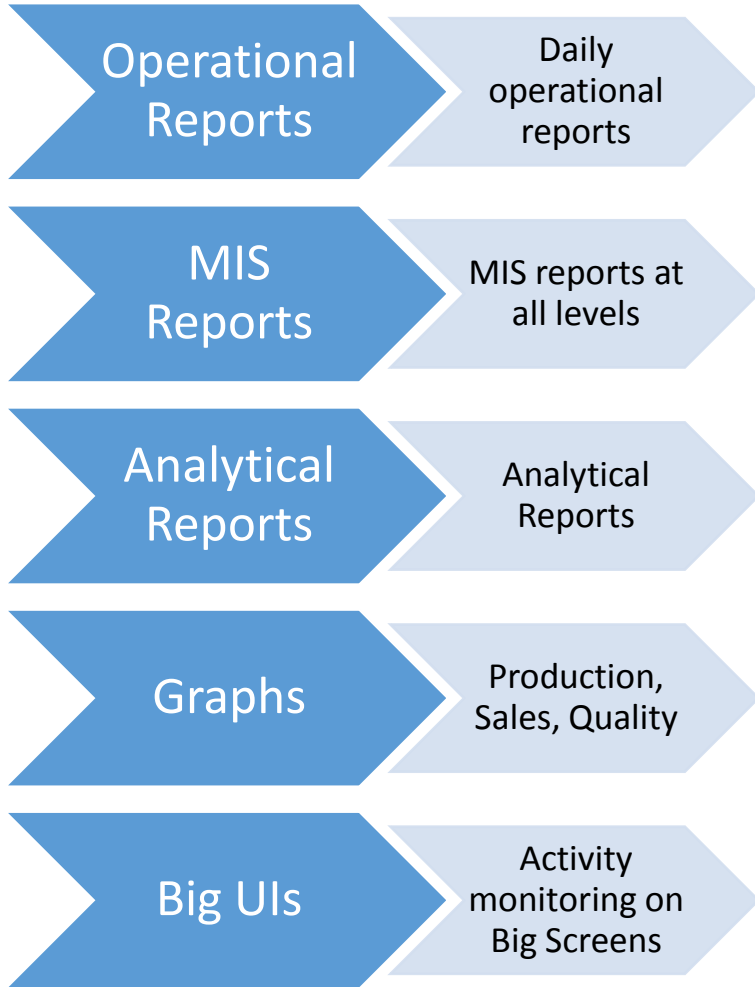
Operational Reports

Daily operational reports

MIS Reports

MIS reports at all levels

Analytical Reports

Analytical Reports

Graphs

Production, Sales, Quality

Big UIs

Activity monitoring on Big Screens